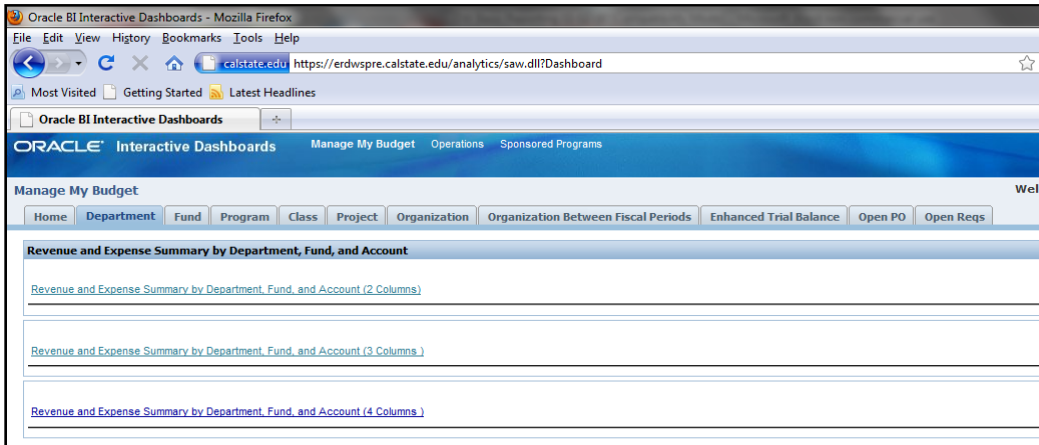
Oracle BI Interactive Dashboards - Mozilla Firefox

File Edit View History Bookmarks Tools Help

calstate.edu https://erdwspre.calstate.edu/analytics/saw.dll?Dashboard

Most Visited Getting Started Latest Headlines

Oracle BI Interactive Dashboards +

ORACLE Interactive Dashboards Manage My Budget Operations Sponsored Programs

Manage My Budget

Wel

Home | Department | Fund | Program | Class | Project | Organization | Organization Between Fiscal Periods | Enhanced Trial Balance | Open PO | Open Reqs

Revenue and Expense Summary by Department, Fund, and Account

Revenue and Expense Summary by Department, Fund, and Account (2 Columns)

Revenue and Expense Summary by Department, Fund, and Account (3 Columns )

Revenue and Expense Summary by Department, Fund, and Account (4 Columns )